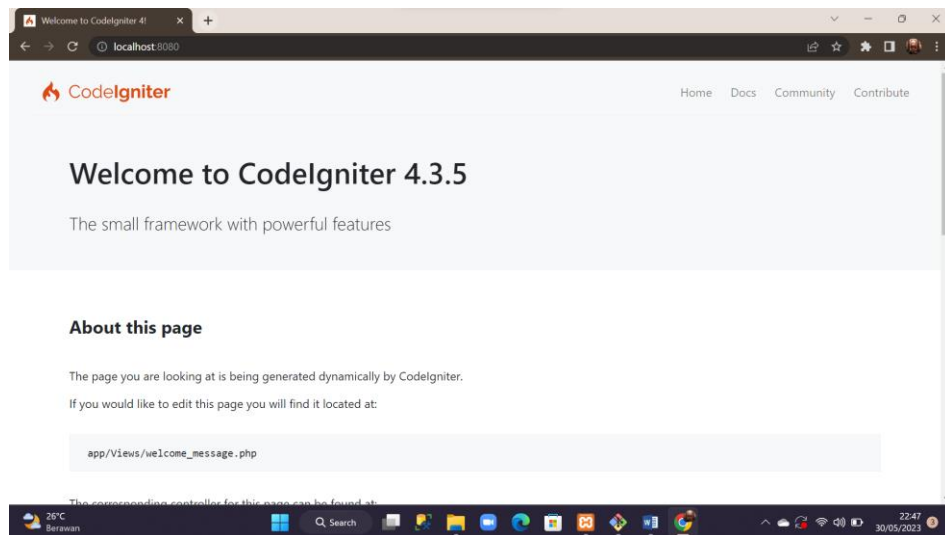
Welcome to CodeIgniter 4!
localhost:8080

CodeIgniter

Home Docs Community Contribute

Welcome to CodeIgniter 4.3.5

The small framework with powerful features

About this page

The page you are looking at is being generated dynamically by CodeIgniter.

If you would like to edit this page you will find it located at:

app/Views/welcome_message.php

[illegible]

26°C
Berawan

Search

22:47
30/05/2023